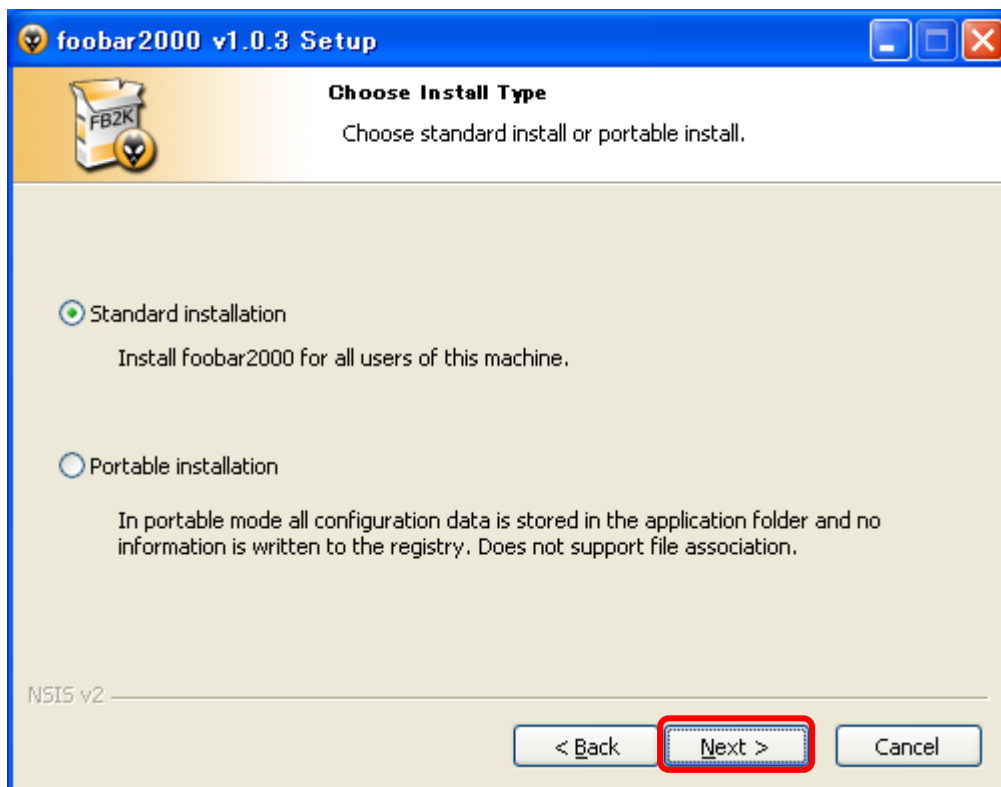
foobar2000 v1.0.3 Setup

FB2K

Choose Install Type

Choose standard install or portable install.

Standard installation

Install foobar2000 for all users of this machine.

Portable installation

In portable mode all configuration data is stored in the application folder and no information is written to the registry. Does not support file association.

NSIS v2

< Back

Next >

Cancel